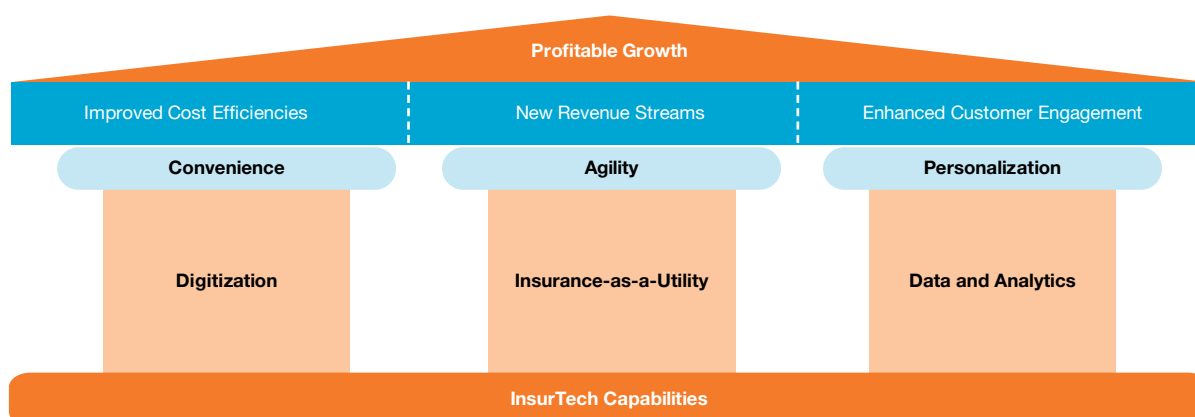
Profitable Growth

Improved Cost Efficiencies

New Revenue Streams

Enhanced Customer Engagement

Convenience

Agility

Personalization

Digitization

Insurance-as-a-Utility

Data and Analytics

InsurTech Capabilities